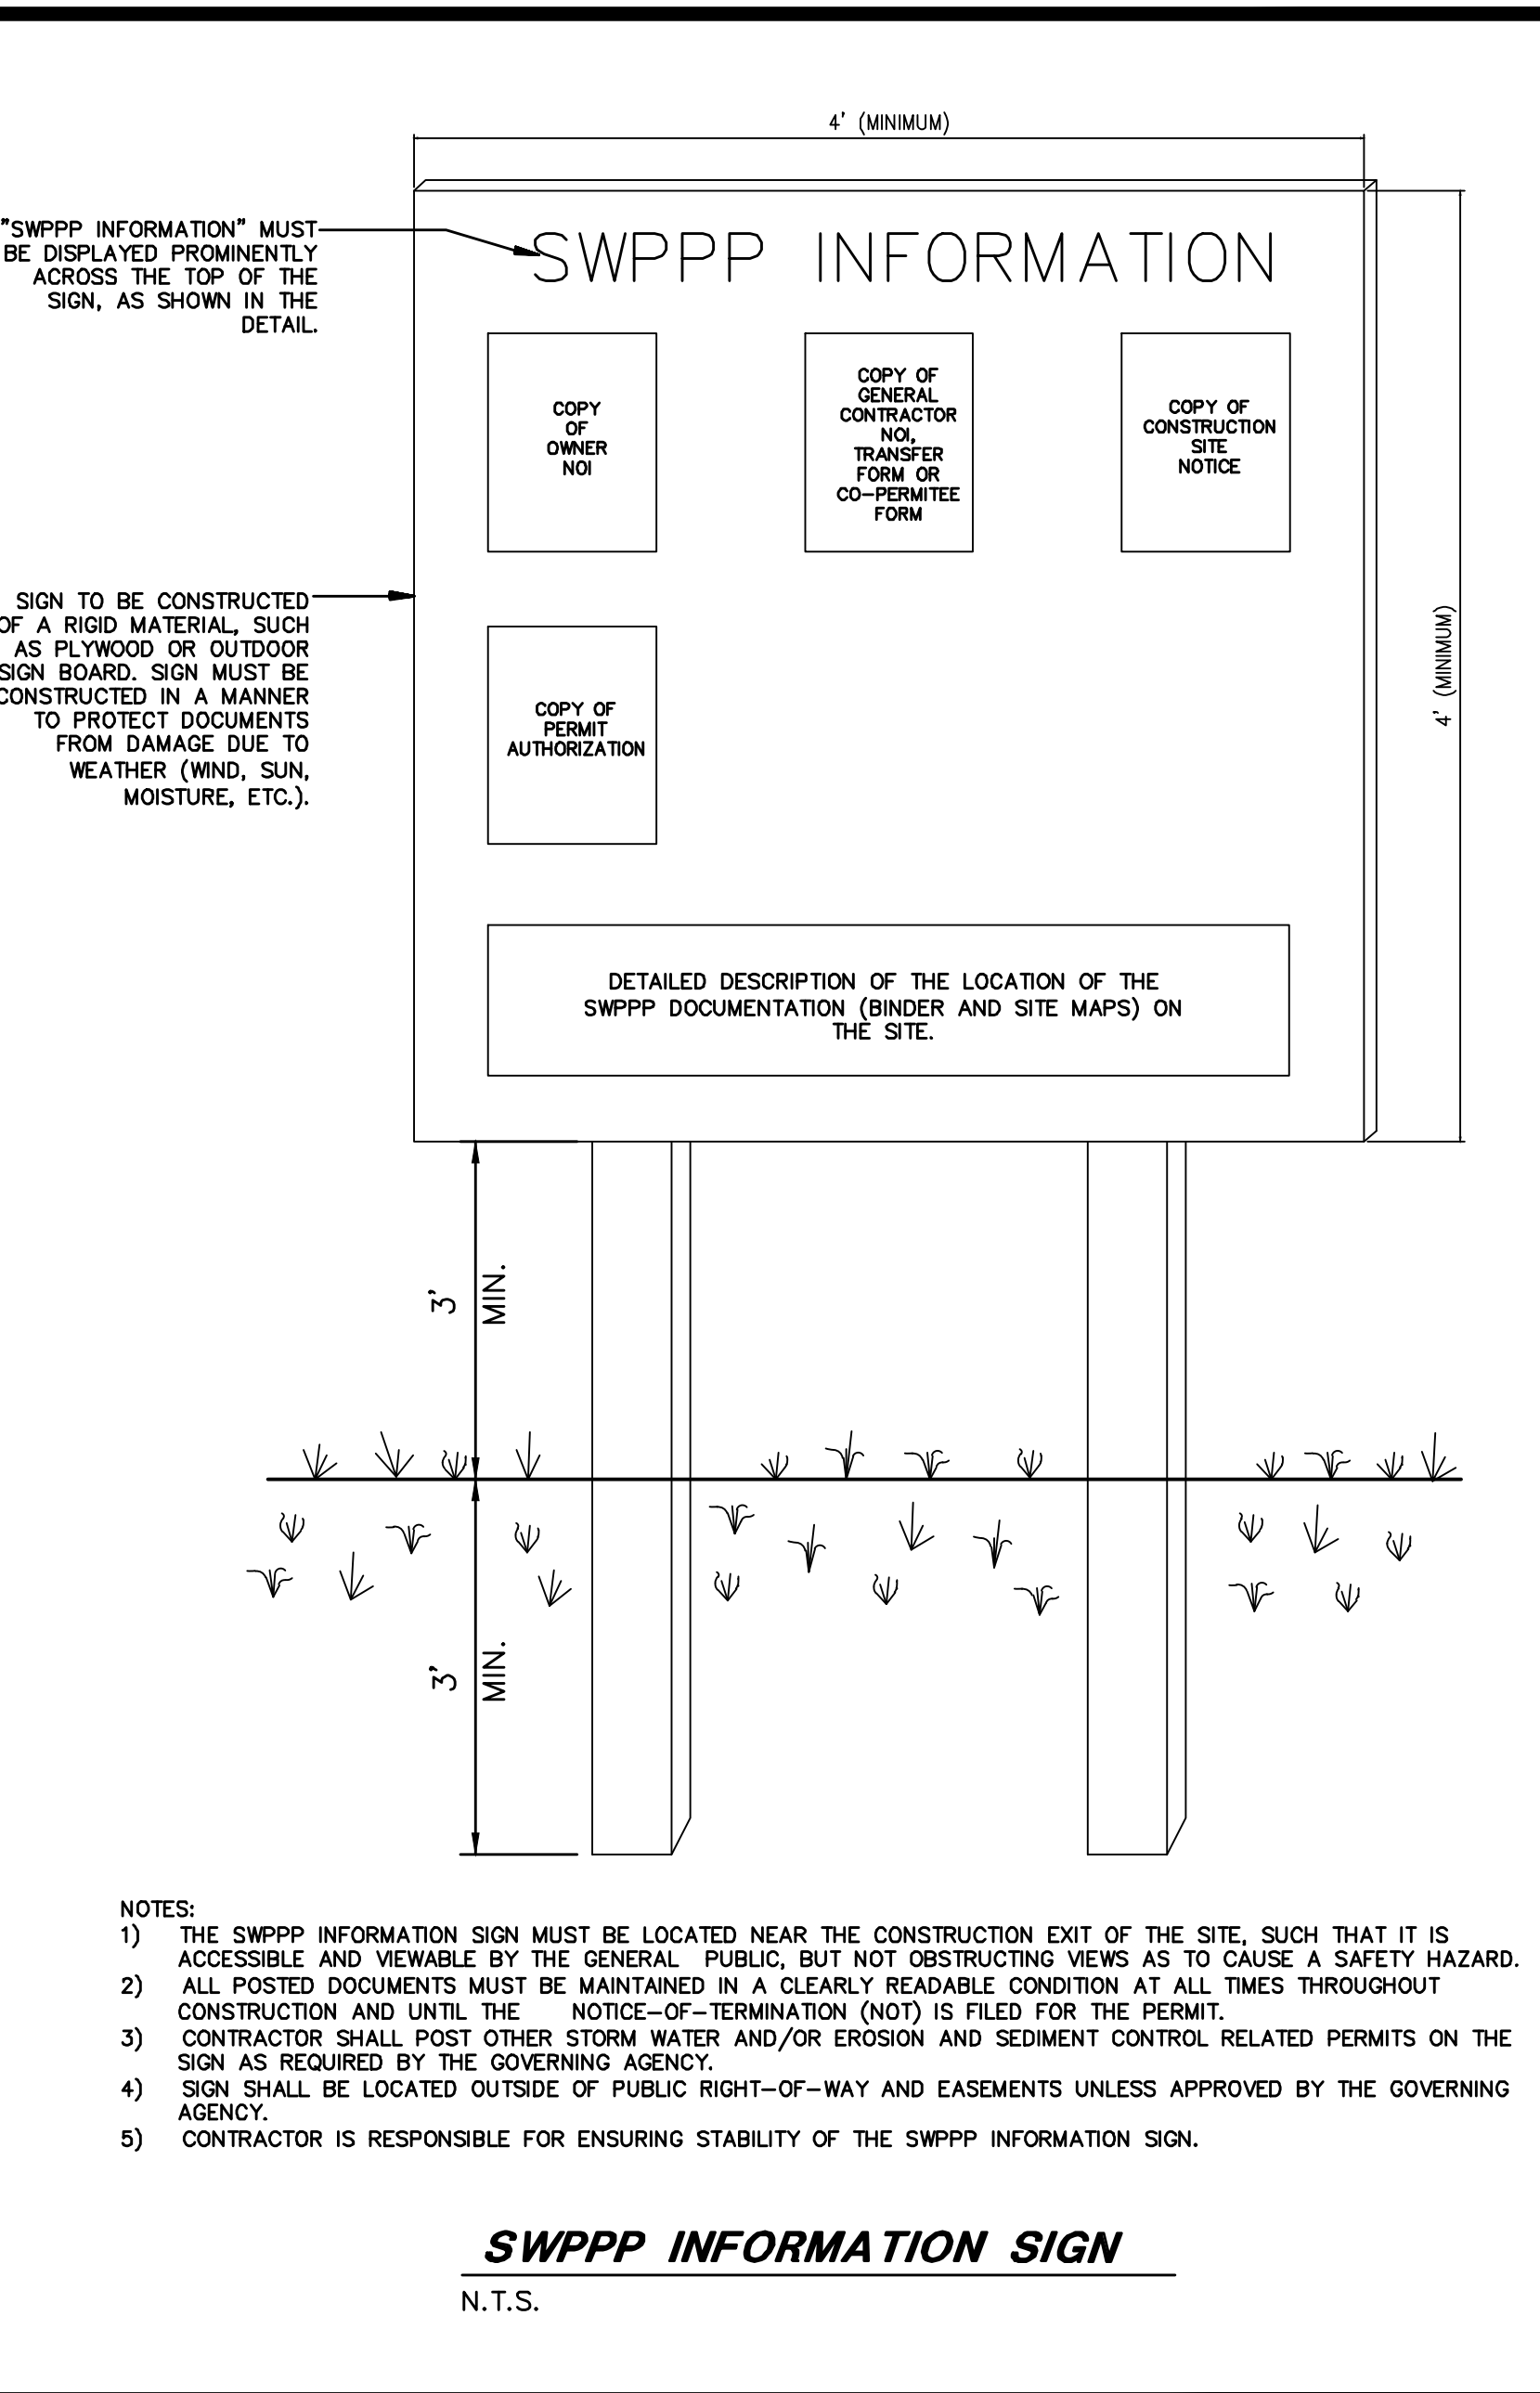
4' (MINIMUM)

"SWPPP INFORMATION" MUST BE DISPLAYED PROMINENTLY ACROSS THE TOP OF THE SIGN, AS SHOWN IN THE DETAIL.

SWPPP INFORMATION

COPY OF OWNER NOI

COPY OF GENERAL CONTRACTOR NOI, TRANSFER FORM OR CO-PERMITEE FORM

COPY OF CONSTRUCTION SITE NOTICE

SIGN TO BE CONSTRUCTED OF A RIGID MATERIAL, SUCH AS PLYWOOD OR OUTDOOR SIGN BOARD. SIGN MUST BE CONSTRUCTED IN A MANNER TO PROTECT DOCUMENTS FROM DAMAGE DUE TO WEATHER (WIND, SUN, MOISTURE, ETC.).

COPY OF PERMIT AUTHORIZATION

4' (MINIMUM)

DETAILED DESCRIPTION OF THE LOCATION OF THE SWPPP DOCUMENTATION (BINDER AND SITE MAPS) ON THE SITE.

3' MIN.

3' MIN.

NOTES:
1) THE SWPPP INFORMATION SIGN MUST BE LOCATED NEAR THE CONSTRUCTION EXIT OF THE SITE, SUCH THAT IT IS ACCESSIBLE AND VIEWABLE BY THE GENERAL PUBLIC, BUT NOT OBSTRUCTING VIEWS AS TO CAUSE A SAFETY HAZARD.
2) ALL POSTED DOCUMENTS MUST BE MAINTAINED IN A CLEARLY READABLE CONDITION AT ALL TIMES THROUGHOUT CONSTRUCTION AND UNTIL THE NOTICE-OF-TERMINATION (NOT) IS FILED FOR THE PERMIT.
3) CONTRACTOR SHALL POST OTHER STORM WATER AND/OR EROSION AND SEDIMENT CONTROL RELATED PERMITS ON THE SIGN AS REQUIRED BY THE GOVERNING AGENCY.
4) SIGN SHALL BE LOCATED OUTSIDE OF PUBLIC RIGHT-OF-WAY AND EASEMENTS UNLESS APPROVED BY THE GOVERNING AGENCY.
5) CONTRACTOR IS RESPONSIBLE FOR ENSURING STABILITY OF THE SWPPP INFORMATION SIGN.

SWPPP INFORMATION SIGN
N.T.S.